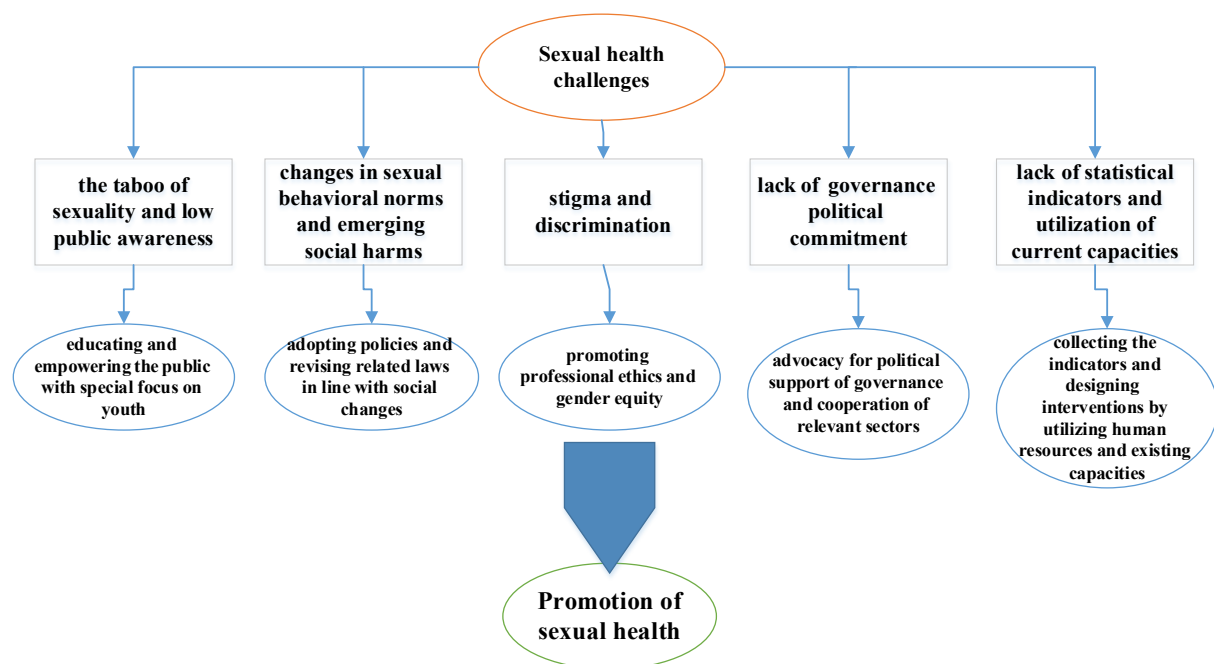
Sexual health challenges

the taboo of sexuality and low public awareness

changes in sexual behavioral norms and emerging social harms

stigma and discrimination

lack of governance political commitment

lack of statistical indicators and utilization of current capacities

educating and empowering the public with special focus on youth

adopting policies and revising related laws in line with social changes

promoting professional ethics and gender equity

advocacy for political support of governance and cooperation of relevant sectors

collecting the indicators and designing interventions by utilizing human resources and existing capacities

Promotion of sexual health